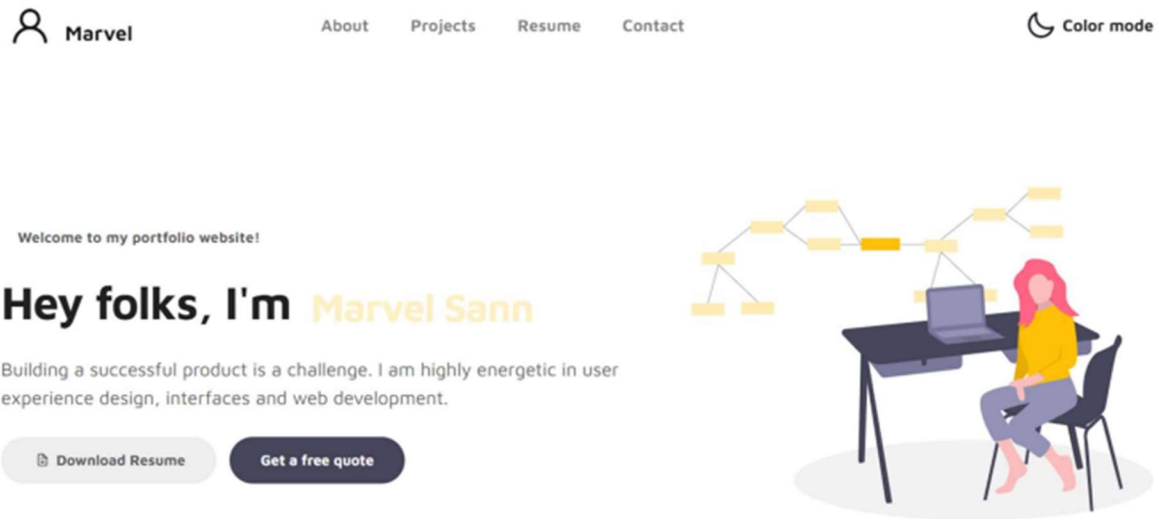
Marvel

About Projects Resume Contact

Color mode

Welcome to my portfolio website!

Hey folks, I'm Marvel Sann

Building a successful product is a challenge. I am highly energetic in user experience design, interfaces and web development.

Download Resume

Get a free quote